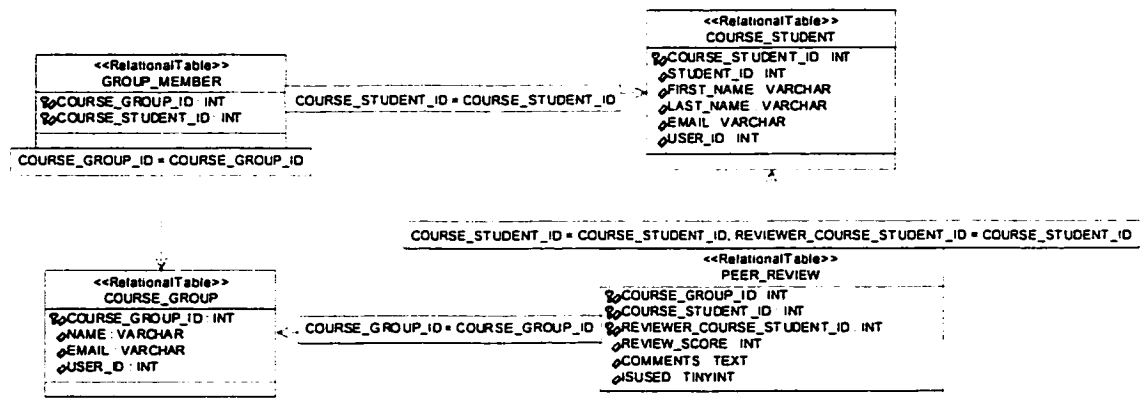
<<RelationalTable>>
GROUP_MEMBER
COURSE_GROUP_ID INT
COURSE_STUDENT_ID INT

COURSE_STUDENT_ID = COURSE_STUDENT_ID

<<RelationalTable>>
COURSE_STUDENT
COURSE_STUDENT_ID INT
STUDENT_ID INT
FIRST_NAME VARCHAR
LAST_NAME VARCHAR
EMAIL VARCHAR
USER_ID INT

COURSE_GROUP_ID = COURSE_GROUP_ID

COURSE_STUDENT_ID = COURSE_STUDENT_ID, REVIEWER_COURSE_STUDENT_ID = COURSE_STUDENT_ID

<<RelationalTable>>
COURSE_GROUP
COURSE_GROUP_ID INT
NAME VARCHAR
EMAIL VARCHAR
USER_ID INT

COURSE_GROUP_ID = COURSE_GROUP_ID

<<RelationalTable>>
PEER_REVIEW
COURSE_GROUP_ID INT
COURSE_STUDENT_ID INT
REVIEWER_COURSE_STUDENT_ID INT
REVIEW_SCORE INT
COMMENTS TEXT
ISUSED TINYINT